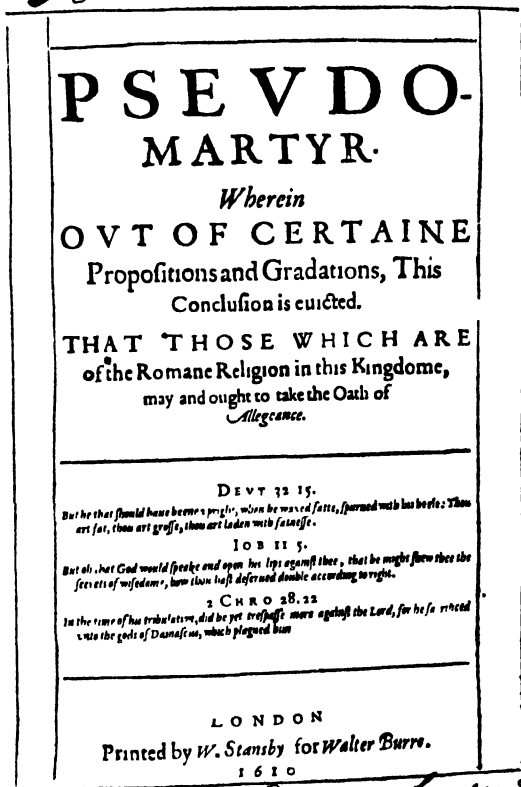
PSEVDO-MARTYR.

Wherein

OVT OF CERTAINE Propositions and Gradations, This Conclusion is euicted.

THAT THOSE WHICH ARE of the Romane Religion in this Kingdome, may and ought to take the Oath of Allegeance.

DEVT 32 15.

But he that should haue beene vpright, when he waxed fatte, spurned with his heele: Thou art fat, thou art grosse, thou art laden with fatnesse.

IOB 11 5.

But oh, that God would speake and open his lips against thee, that he might shew thee the secrets of wisedome, how thou hast deserued double according to right.

2 CHRO 28.22

In the time of his tribulation, did he yet trespasse more against the Lord, for he sa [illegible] vnto the gods of Damascus, which plagued him

LONDON

Printed by W. Stansby for Walter Burre.

1610